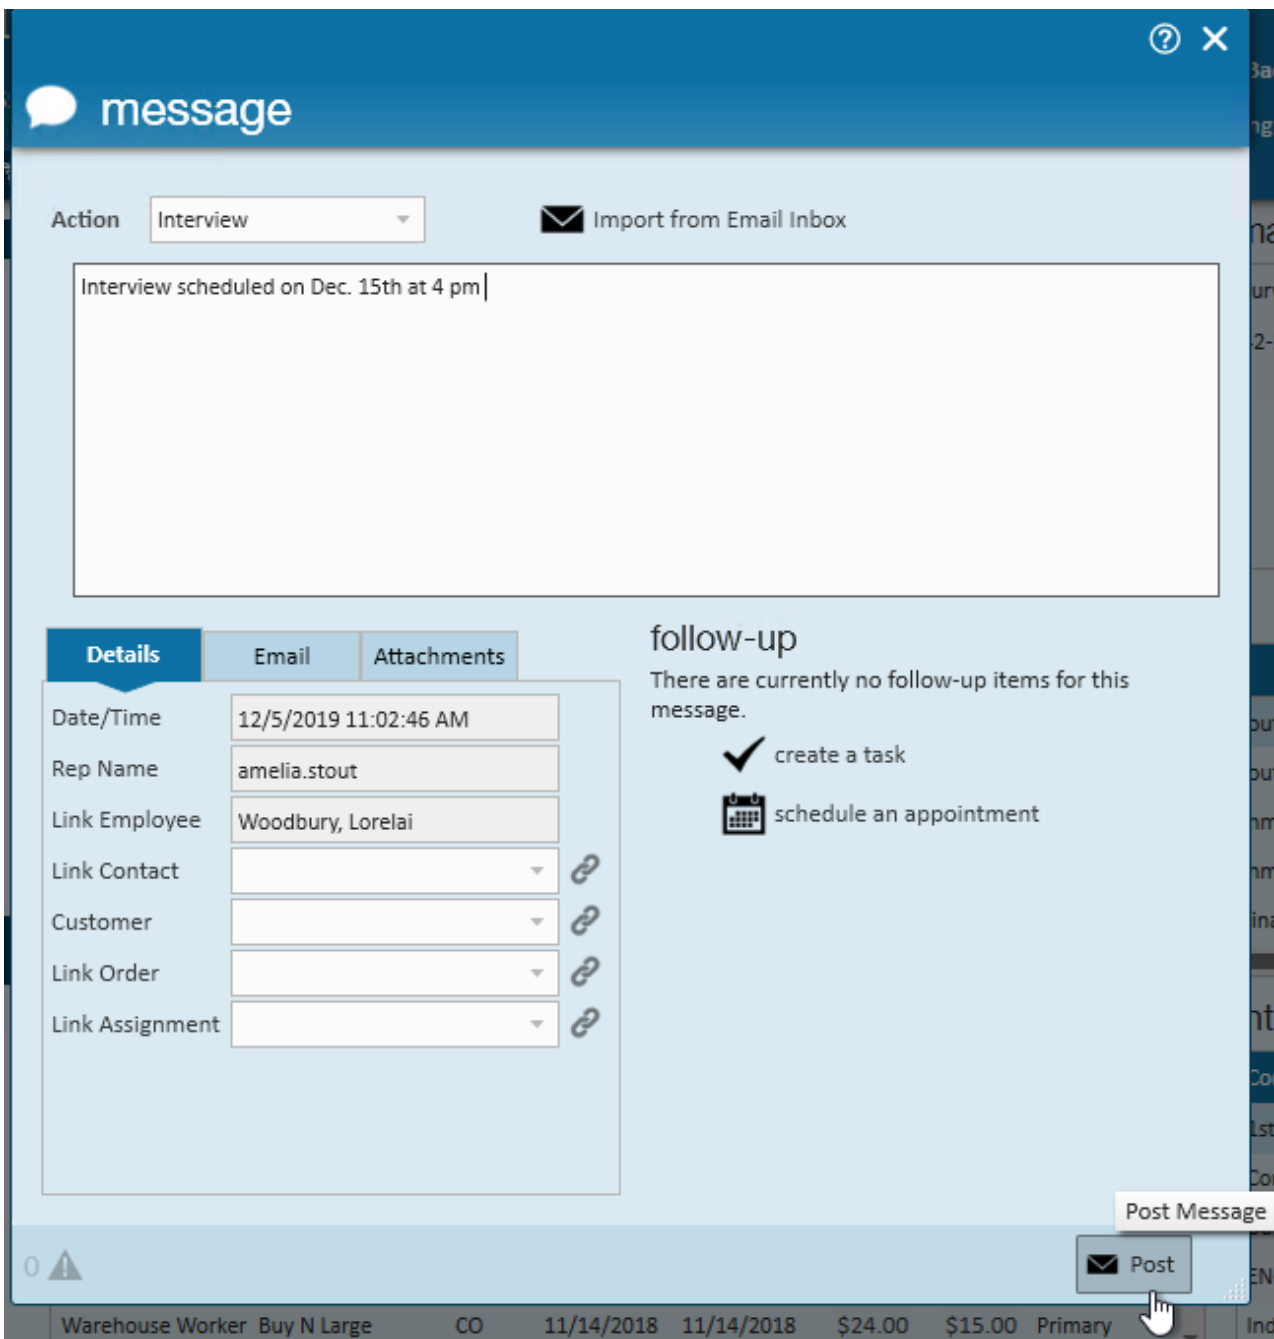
message

Action Interview

Import from Email Inbox

Interview scheduled on Dec. 15th at 4 pm

Details | Email | Attachments

Date/Time 12/5/2019 11:02:46 AM
Rep Name amelia.stout
Link Employee Woodbury, Lorelai
Link Contact
Customer
Link Order
Link Assignment

follow-up
There are currently no follow-up items for this message.
create a task
schedule an appointment

Post Message

0

Post

Warehouse Worker Buy N Large CO 11/14/2018 11/14/2018 $24.00 $15.00 Primary